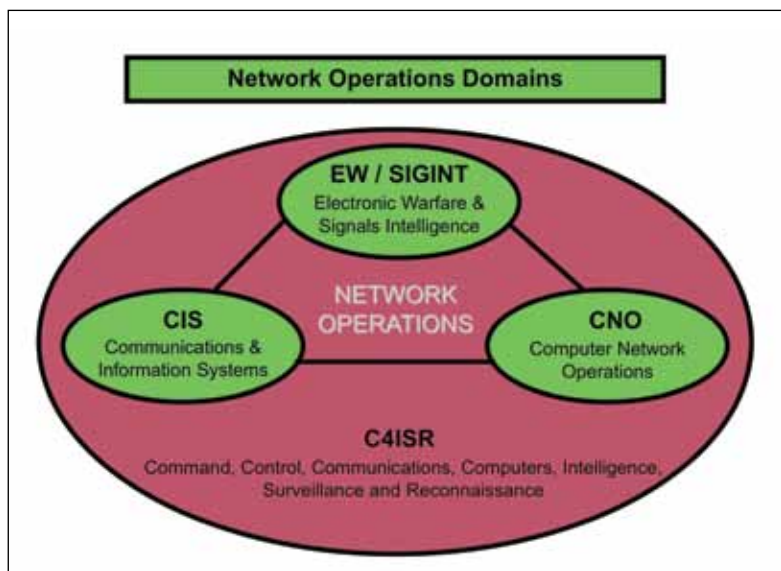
Network Operations Domains

EW / SIGINT
Electronic Warfare & Signals Intelligence

CIS
Communications & Information Systems

NETWORK OPERATIONS

CNO
Computer Network Operations

C4ISR
Command, Control, Communications, Computers, Intelligence, Surveillance and Reconnaissance